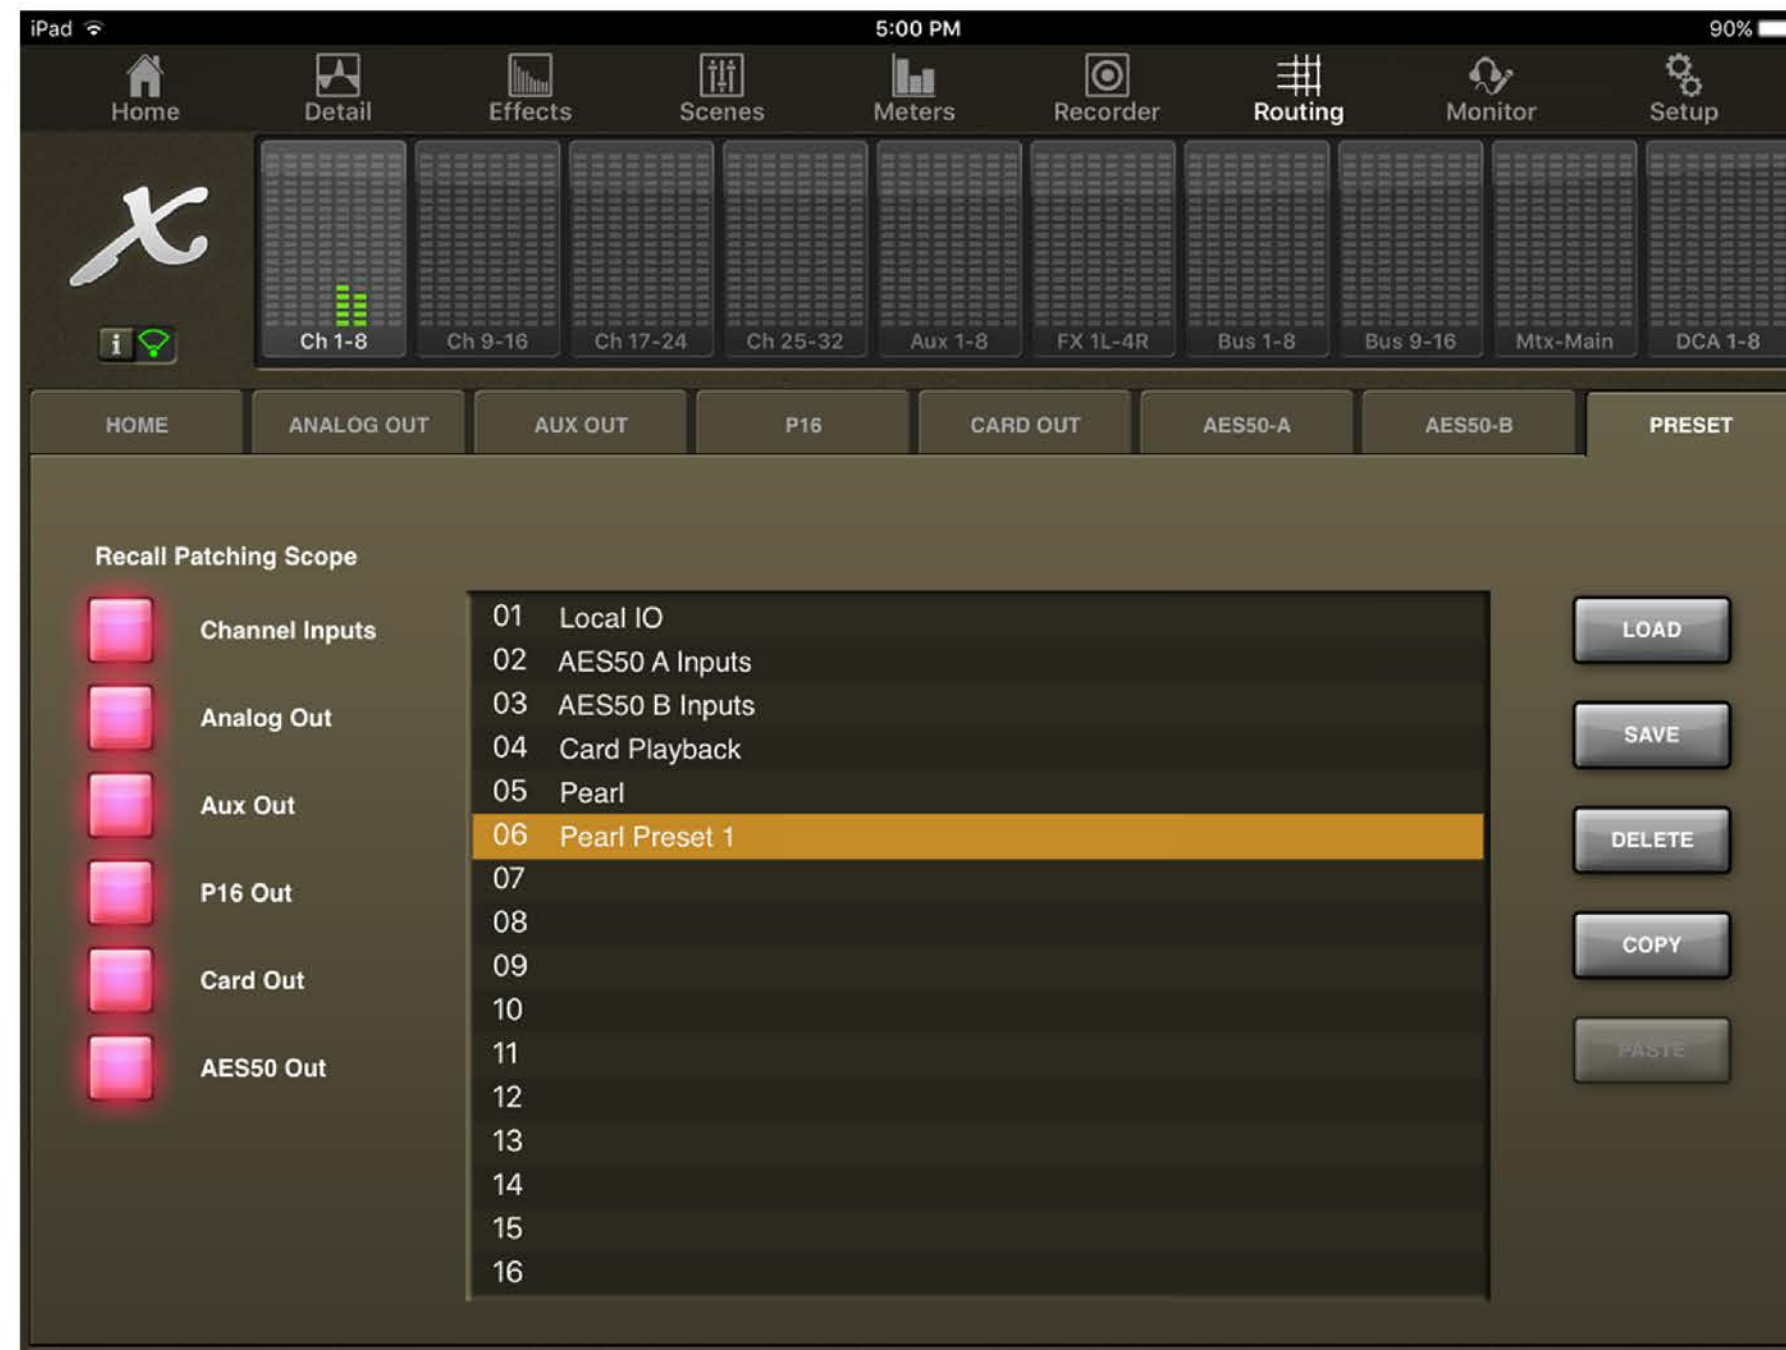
iPad 5:00 PM 90%

Home Detail Effects Scenes Meters Recorder Routing Monitor Setup

Ch 1-8 Ch 9-16 Ch 17-24 Ch 25-32 Aux 1-8 FX 1L-4R Bus 1-8 Bus 9-16 Mtx-Main DCA 1-8

i

HOME ANALOG OUT AUX OUT P16 CARD OUT AES50-A AES50-B PRESET

Recall Patching Scope

Channel Inputs

Analog Out

Aux Out

P16 Out

Card Out

AES50 Out

| | |
|---|---|
| 01 | Local IO |
| 02 | AES50 A Inputs |
| 03 | AES50 B Inputs |
| 04 | Card Playback |
| 05 | Pearl |
| 06 | Pearl Preset 1 |
| 07 | |
| 08 | |
| 09 | |
| 10 | |
| 11 | |
| 12 | |
| 13 | |
| 14 | |
| 15 | |
| 16 | |

LOAD

SAVE

DELETE

COPY

PASTE